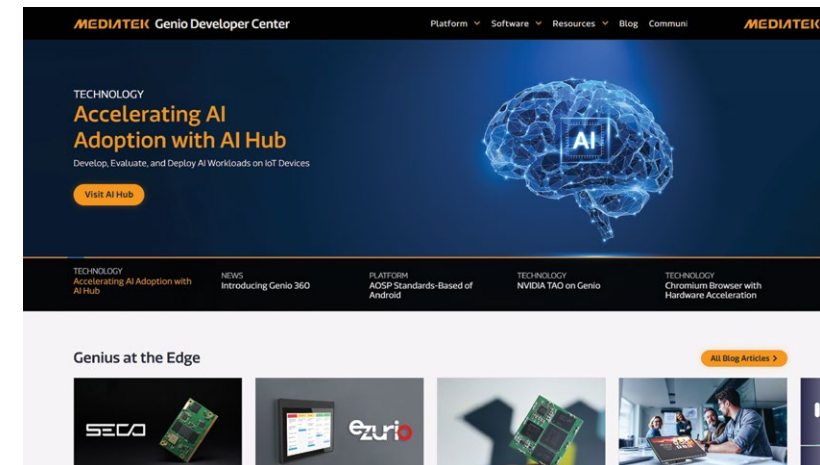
MEDIATEK Genio Developer Center

Platform Software Resources Blog Communi

MEDIATEK

TECHNOLOGY

Accelerating AI Adoption with AI Hub

Develop, Evaluate, and Deploy AI Workloads on IoT Devices

Visit AI Hub

AI

TECHNOLOGY
Accelerating AI Adoption with AI Hub

NEWS
Introducing Genio 360

PLATFORM
AOSP Standards-Based of Android

TECHNOLOGY
NVIDIA TAO on Genio

TECHNOLOGY
Chromium Browser with Hardware Acceleration

Genius at the Edge

All Blog Articles >

SECO

ezurio